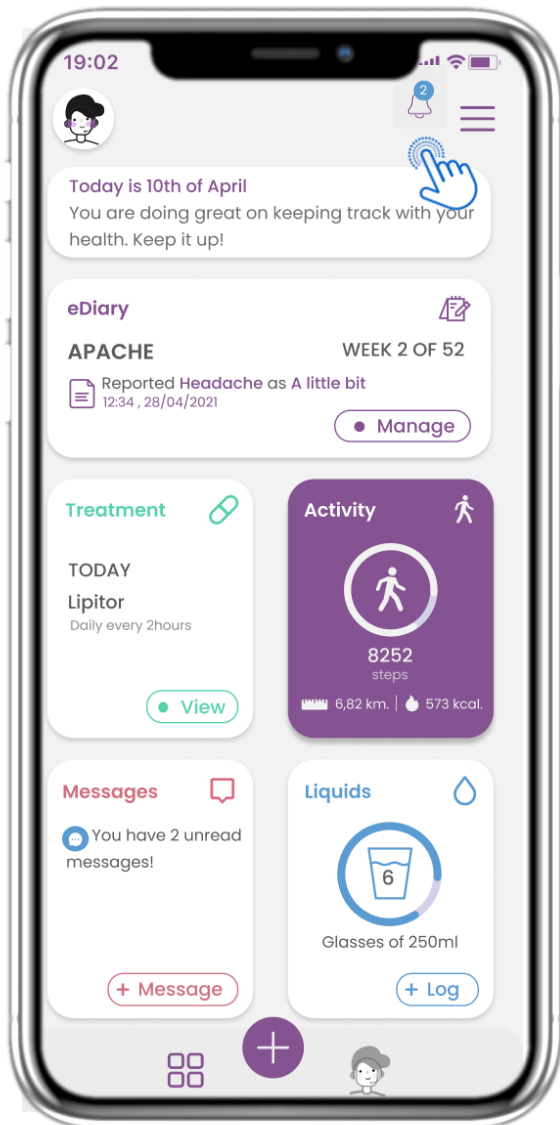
19:02

2

Today is 10th of April
You are doing great on keeping track with your health. Keep it up!

eDiary
APACHE
WEEK 2 OF 52
Reported Headache as A little bit
12:34 , 28/04/2021
Manage

Treatment
TODAY
Lipitor
Daily every 2hours
View

Activity
8252
steps
6,82 km. | 573 kcal.

Messages
You have 2 unread messages!
+ Message

Liquids
6
Glasses of 250ml
+ Log